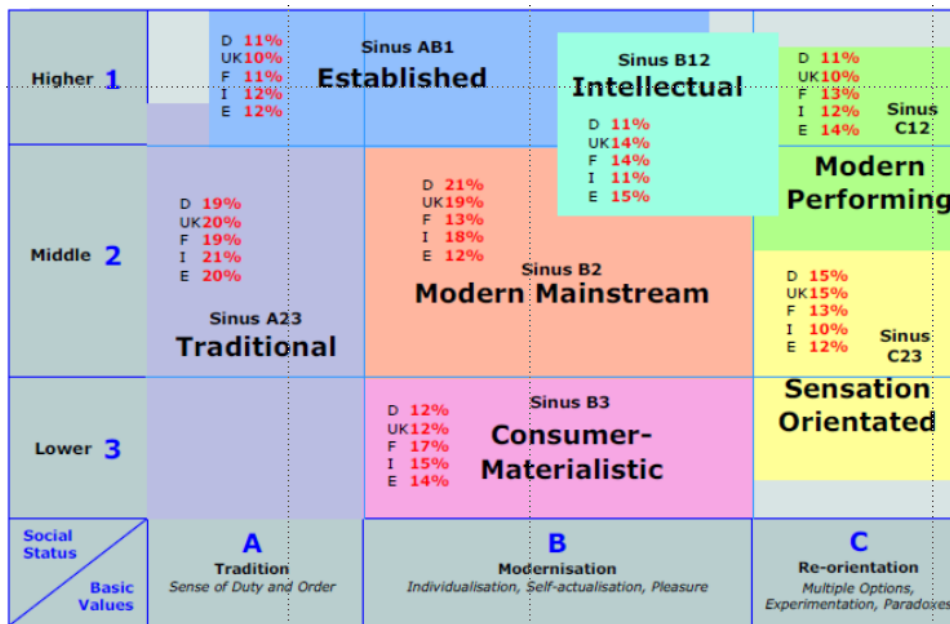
Higher 1

D 11%
UK 10%
F 11%
I 12%
E 12%

Sinus AB1
Established

Sinus B12
Intellectual

D 11%
UK 14%
F 14%
I 11%
E 15%

D 11%
UK 10%
F 13%
I 12%
E 14%

Sinus C12
Modern Performing

Middle 2

D 19%
UK 20%
F 19%
I 21%
E 20%

Sinus A23
Traditional

D 21%
UK 19%
F 13%
I 18%
E 12%

Sinus B2
Modern Mainstream

D 15%
UK 15%
F 13%
I 10%
E 12%

Sinus C23
Sensation Orientated

Lower 3

D 12%
UK 12%
F 17%
I 15%
E 14%

Sinus B3
Consumer-Materialistic

Social Status
Basic Values

A
Tradition
Sense of Duty and Order

B
Modernisation
Individualisation, Self-actualisation, Pleasure

C
Re-orientation
Multiple Options, Experimentation, Paradoxes